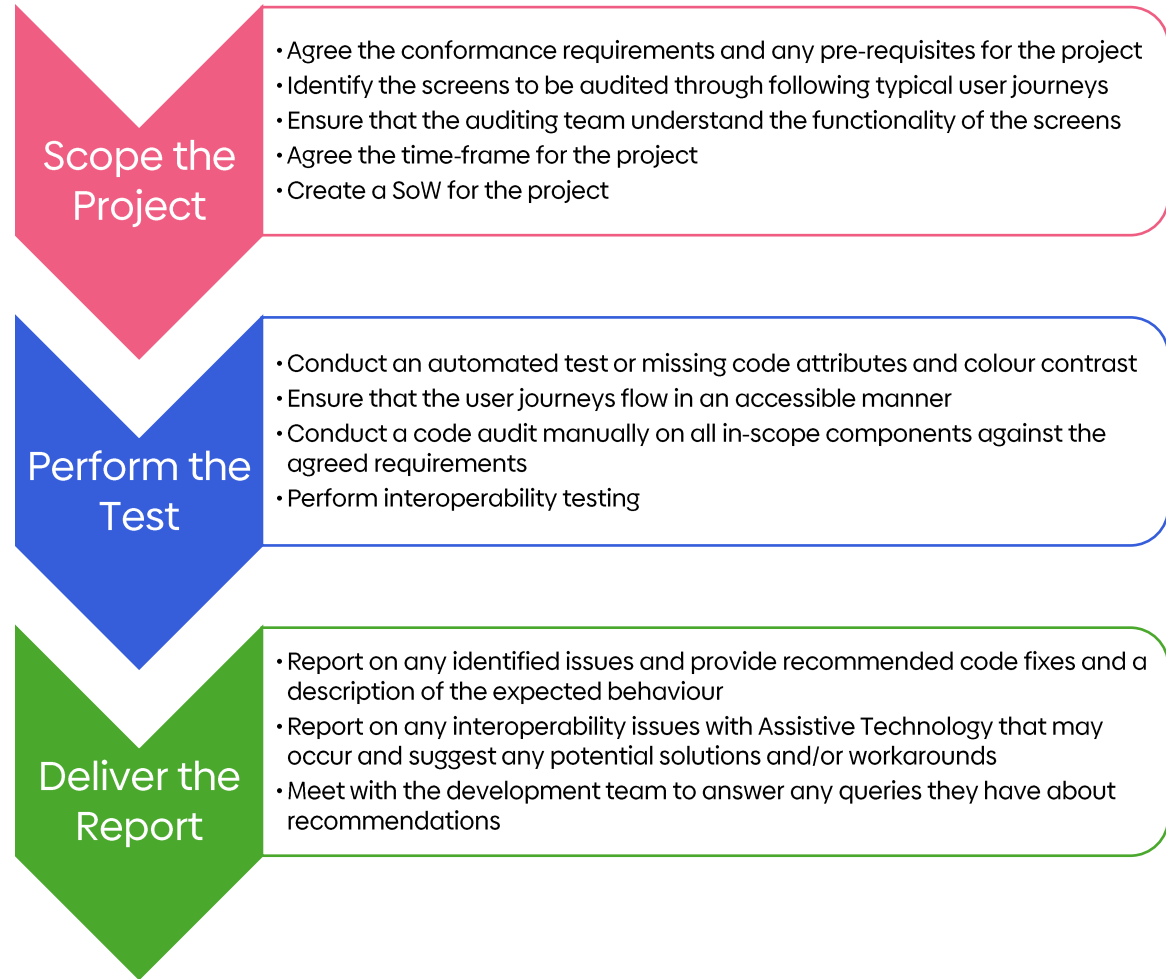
Scope the Project

• Agree the conformance requirements and any pre-requisites for the project
• Identify the screens to be audited through following typical user journeys
• Ensure that the auditing team understand the functionality of the screens
• Agree the time-frame for the project
• Create a SoW for the project

Perform the Test

• Conduct an automated test or missing code attributes and colour contrast
• Ensure that the user journeys flow in an accessible manner
• Conduct a code audit manually on all in-scope components against the agreed requirements
• Perform interoperability testing

Deliver the Report

• Report on any identified issues and provide recommended code fixes and a description of the expected behaviour
• Report on any interoperability issues with Assistive Technology that may occur and suggest any potential solutions and/or workarounds
• Meet with the development team to answer any queries they have about recommendations